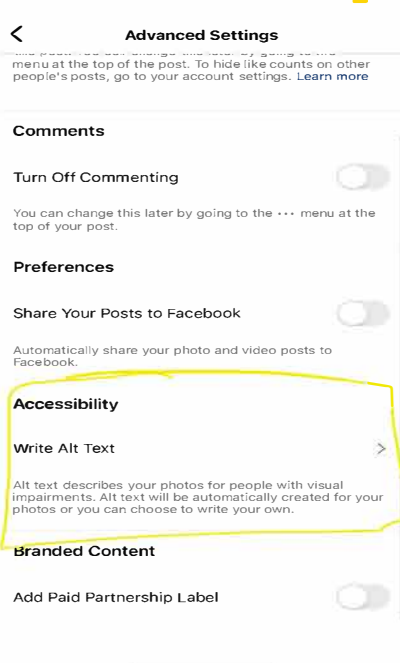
Advanced Settings

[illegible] menu at the top of the post. To hide like counts on other people's posts, go to your account settings. Learn more

Comments

Turn Off Commenting

You can change this later by going to the ··· menu at the top of your post.

Preferences

Share Your Posts to Facebook

Automatically share your photo and video posts to Facebook.

Accessibility

Write Alt Text

Alt text describes your photos for people with visual impairments. Alt text will be automatically created for your photos or you can choose to write your own.

Branded Content

Add Paid Partnership Label